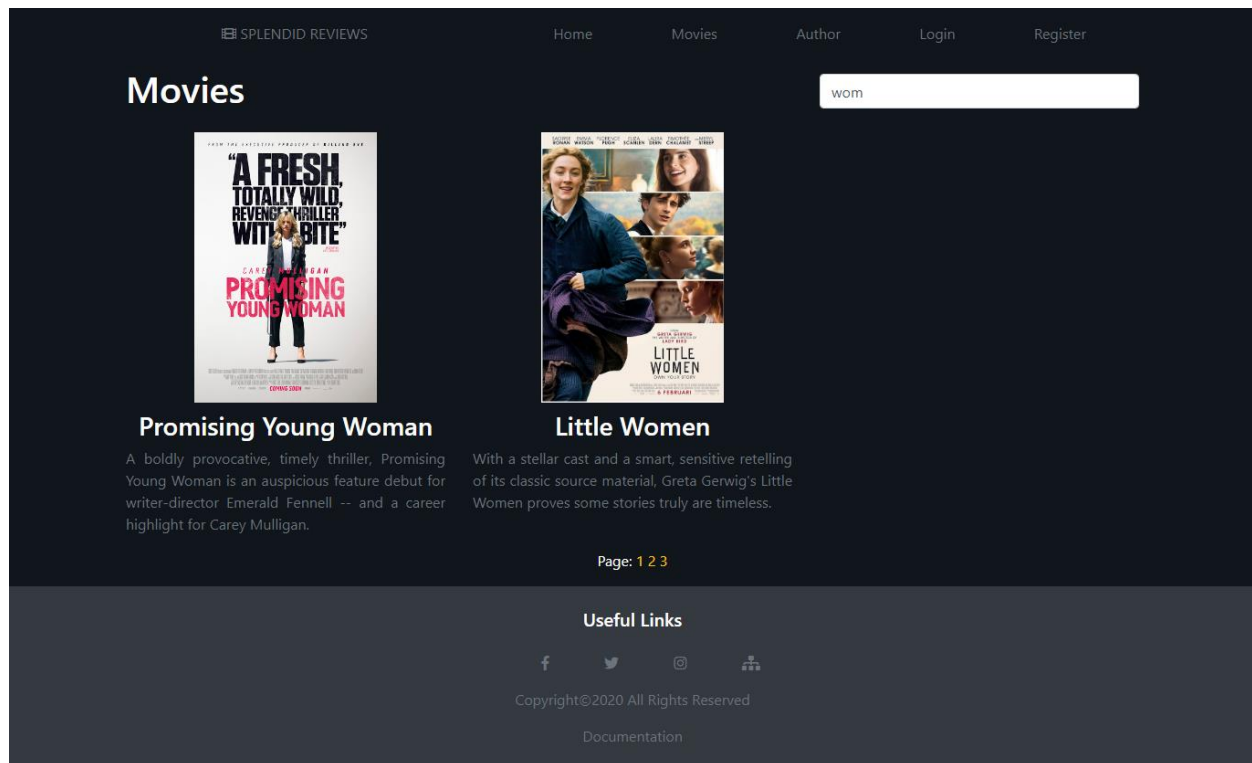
SPLENDID REVIEWS

Home Movies Author Login Register

Movies

wom

FROM THE ACCLAIMED PRODUCER OF KILLING EVE

"A FRESH, TOTALLY WILD, REVENGE THRILLER WITH A BITE"

CAREY MULLIGAN

PROMISING YOUNG WOMAN

COMING SOON

SAOIRSE RONAN EMMA WATSON FLORENCE PUGH ELIZA SCANLEN LAURA DERN TIMOTHÉE CHALAMET MERYL STREEP

GRETA GERWIG

LITTLE WOMEN

6 FEBRUARI

Promising Young Woman

A boldly provocative, timely thriller, Promising Young Woman is an auspicious feature debut for writer-director Emerald Fennell -- and a career highlight for Carey Mulligan.

Little Women

With a stellar cast and a smart, sensitive retelling of its classic source material, Greta Gerwig's Little Women proves some stories truly are timeless.

Page: 1 2 3

Useful Links

Copyright©2020 All Rights Reserved

Documentation